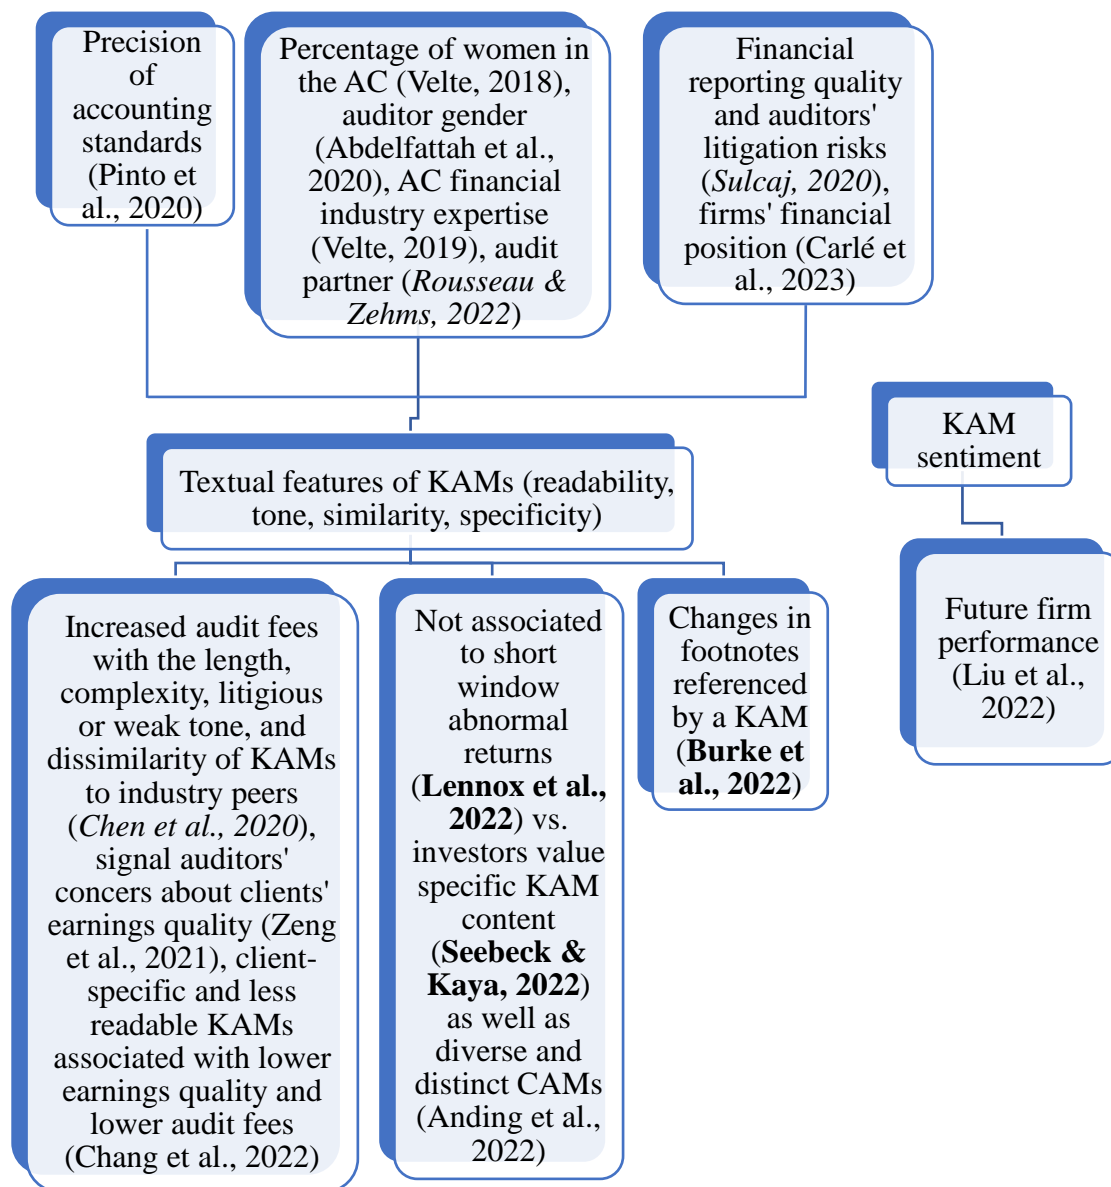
Precision of accounting standards (Pinto et al., 2020)

Percentage of women in the AC (Velte, 2018), auditor gender (Abdelfattah et al., 2020), AC financial industry expertise (Velte, 2019), audit partner (Rousseau & Zehms, 2022)

Financial reporting quality and auditors' litigation risks (Sulcaj, 2020), firms' financial position (Carlé et al., 2023)

KAM sentiment

Textual features of KAMs (readability, tone, similarity, specificity)

Future firm performance (Liu et al., 2022)

Increased audit fees with the length, complexity, litigious or weak tone, and dissimilarity of KAMs to industry peers (Chen et al., 2020), signal auditors' concers about clients' earnings quality (Zeng et al., 2021), client-specific and less readable KAMs associated with lower earnings quality and lower audit fees (Chang et al., 2022)

Not associated to short window abnormal returns (Lennox et al., 2022) vs. investors value specific KAM content (Seebeck & Kaya, 2022) as well as diverse and distinct CAMs (Anding et al., 2022)

Changes in footnotes referenced by a KAM (Burke et al., 2022)